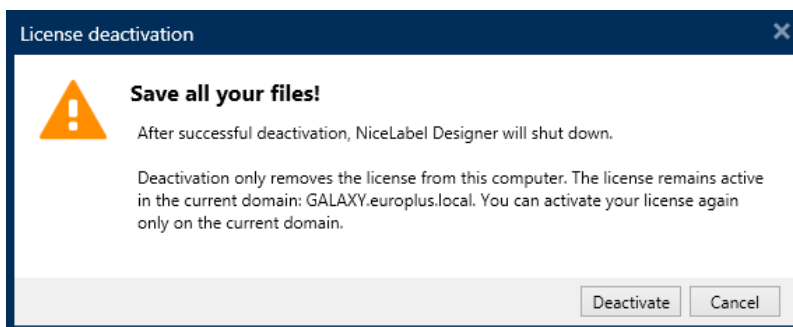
License deactivation

Save all your files!

After successful deactivation, NiceLabel Designer will shut down.

Deactivation only removes the license from this computer. The license remains active in the current domain: GALAXY.europlus.local. You can activate your license again only on the current domain.

Deactivate
Cancel